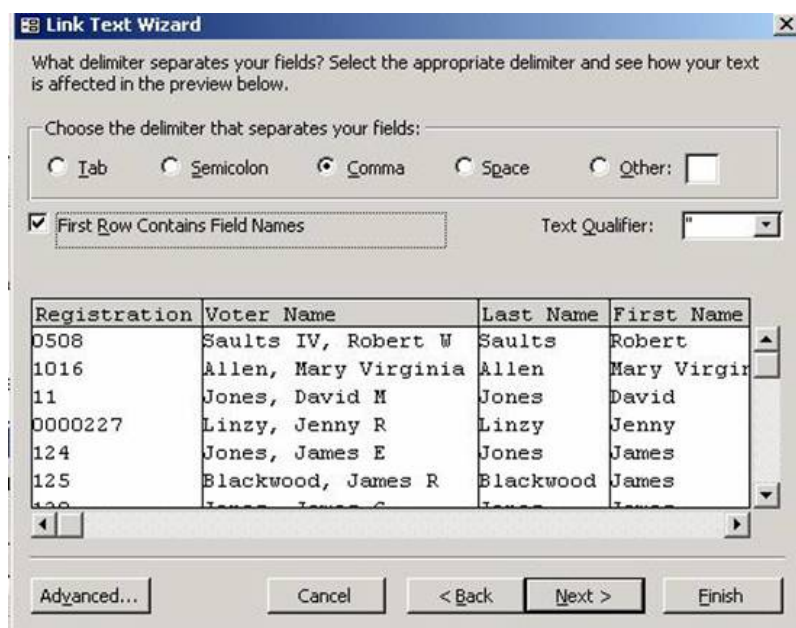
Link Text Wizard

What delimiter separates your fields? Select the appropriate delimiter and see how your text is affected in the preview below.

Choose the delimiter that separates your fields:

Tab Semicolon Comma Space Other:

First Row Contains Field Names

Text Qualifier: "

| Registration | Voter Name | Last Name | First Name |
|---|---|---|---|
| 0508 | Saults IV, Robert W | Saults | Robert |
| 1016 | Allen, Mary Virginia | Allen | Mary Virgin |
| 11 | Jones, David M | Jones | David |
| 0000227 | Linzy, Jenny R | Linzy | Jenny |
| 124 | Jones, James E | Jones | James |
| 125 | Blackwood, James R | Blackwood | James |
| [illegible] | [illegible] | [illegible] | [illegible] |

Advanced... Cancel < Back Next > Finish